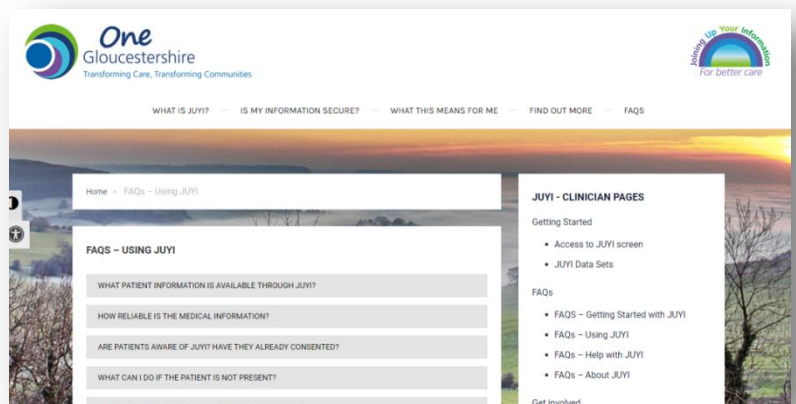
One
Gloucestershire
Transforming Care, Transforming Communities

Joining Up Your Information
For better care

WHAT IS JUYI? — IS MY INFORMATION SECURE? — WHAT THIS MEANS FOR ME — FIND OUT MORE — FAQS

Home » FAQs – Using JUYI

FAQS – USING JUYI

WHAT PATIENT INFORMATION IS AVAILABLE THROUGH JUYI?

HOW RELIABLE IS THE MEDICAL INFORMATION?

ARE PATIENTS AWARE OF JUYI? HAVE THEY ALREADY CONSENTED?

WHAT CAN I DO IF THE PATIENT IS NOT PRESENT?

JUYI - CLINICIAN PAGES

Getting Started

- Access to JUYI screen
- JUYI Data Sets

FAQs

- FAQS – Getting Started with JUYI
- FAQs – Using JUYI
- FAQs – Help with JUYI
- FAQs – About JUYI

Get involved